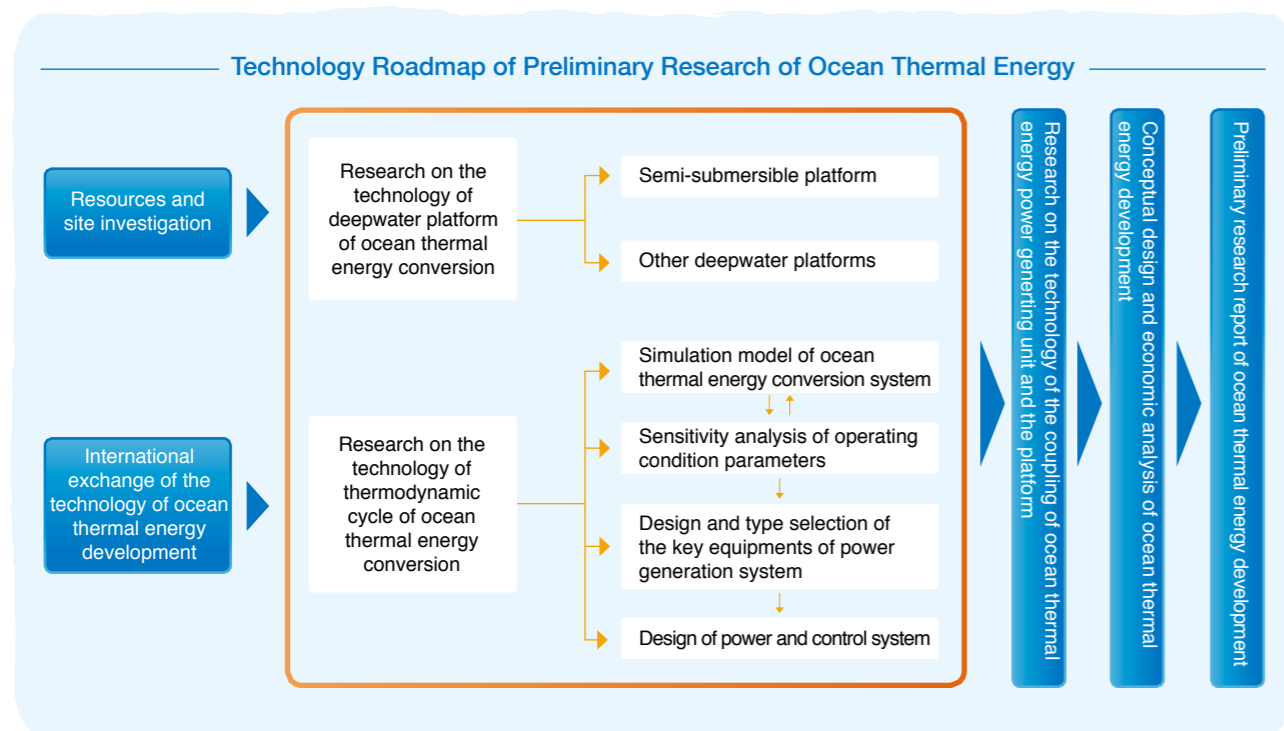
Technology Roadmap of Preliminary Research of Ocean Thermal Energy

Resources and site investigation

International exchange of the technology of ocean thermal energy development

Research on the technology of deepwater platform of ocean thermal energy conversion

Semi-submersible platform

Other deepwater platforms

Research on the technology of thermodynamic cycle of ocean thermal energy conversion

Simulation model of ocean thermal energy conversion system

Sensitivity analysis of operating condition parameters

Design and type selection of the key equipments of power generation system

Design of power and control system

Research on the technology of the coupling of ocean thermal energy power generting unit and the platform

Conceptual design and economic analysis of ocean thermal energy development

Preliminary research report of ocean thermal energy development